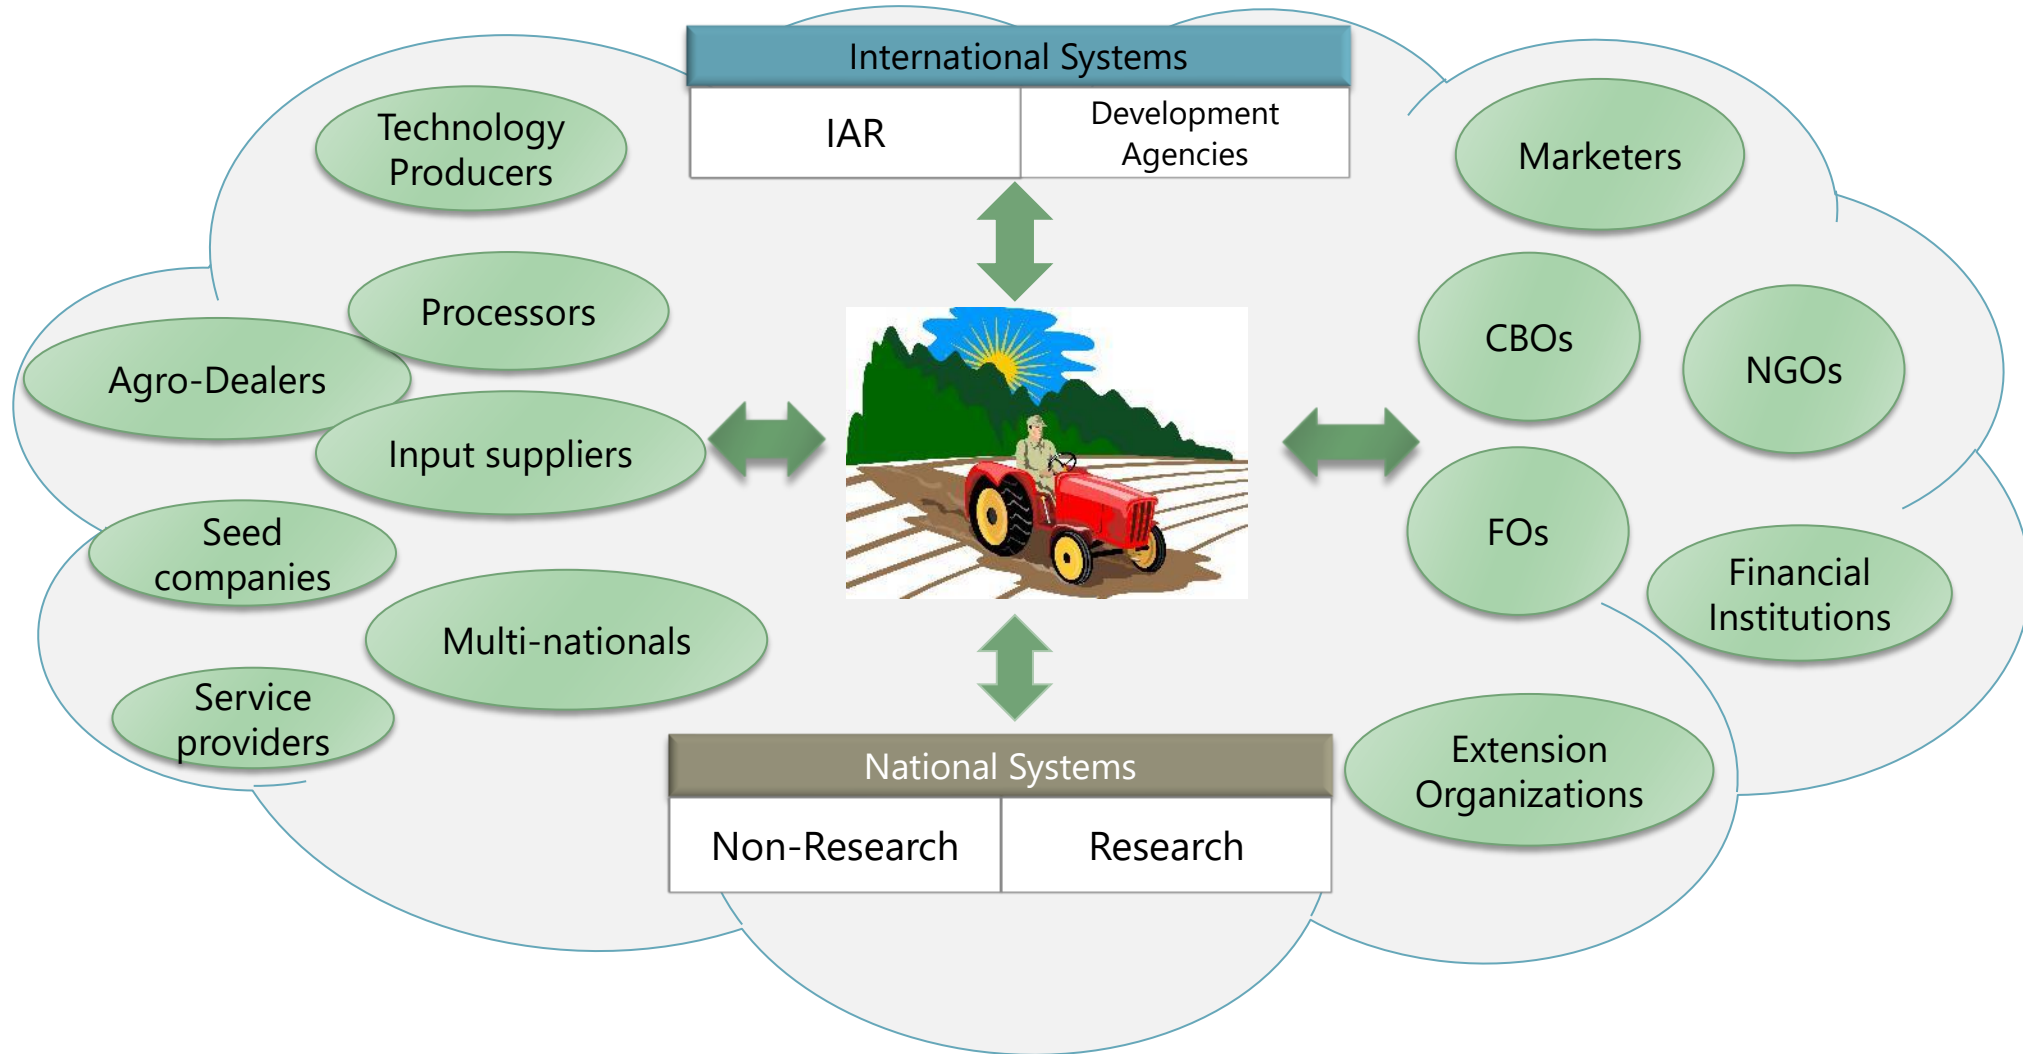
International Systems

| IAR | Development Agencies |
|---|---|

Technology Producers

Processors

Agro-Dealers

Input suppliers

Seed companies

Multi-nationals

Service providers

Marketers

CBOs

NGOs

FOs

Financial Institutions

Extension Organizations

National Systems

| Non-Research | Research |
|---|---|